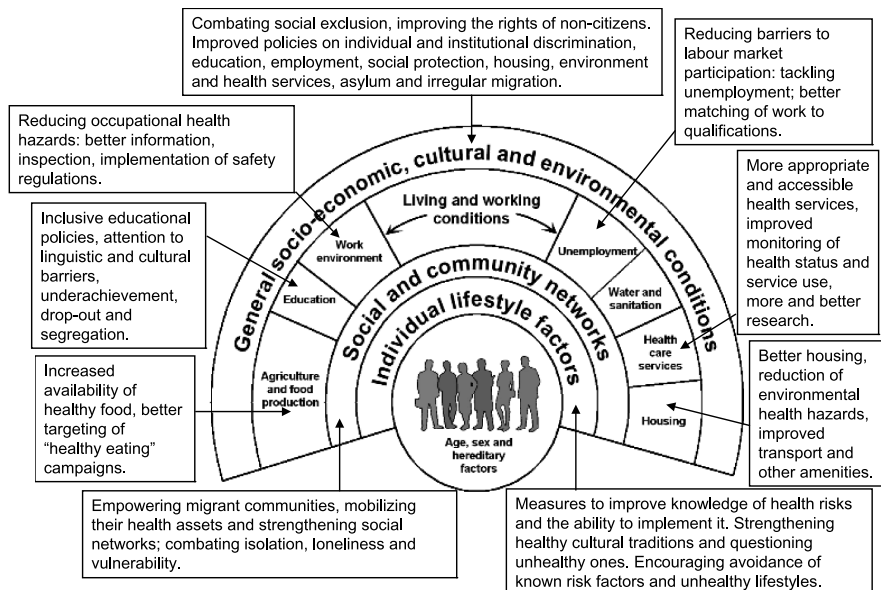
Combating social exclusion, improving the rights of non-citizens. Improved policies on individual and institutional discrimination, education, employment, social protection, housing, environment and health services, asylum and irregular migration.

Reducing barriers to labour market participation: tackling unemployment; better matching of work to qualifications.

Reducing occupational health hazards: better information, inspection, implementation of safety regulations.

More appropriate and accessible health services, improved monitoring of health status and service use, more and better research.

Inclusive educational policies, attention to linguistic and cultural barriers, underachievement, drop-out and segregation.

General socio-economic, cultural and environmental conditions

Living and working conditions

Work environment

Unemployment

Social and community networks

Education

Water and sanitation

Individual lifestyle factors

Health care services

Agriculture and food production

Housing

Age, sex and hereditary factors

Increased availability of healthy food, better targeting of "healthy eating" campaigns.

Better housing, reduction of environmental health hazards, improved transport and other amenities.

Empowering migrant communities, mobilizing their health assets and strengthening social networks; combating isolation, loneliness and vulnerability.

Measures to improve knowledge of health risks and the ability to implement it. Strengthening healthy cultural traditions and questioning unhealthy ones. Encouraging avoidance of known risk factors and unhealthy lifestyles.